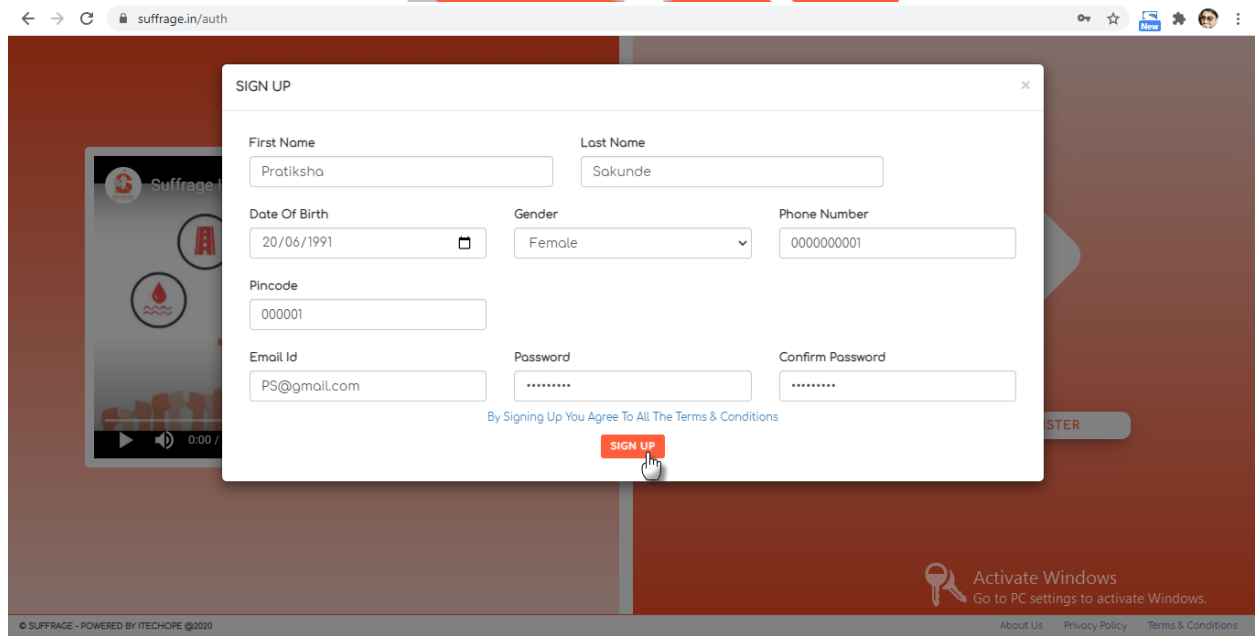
suffrage.in/auth

New

Suffrage I

0:00 /

ISTER

SIGN UP

×

First Name
Pratiksha

Last Name
Sakunde

Date Of Birth
20/06/1991

Gender
Female

Phone Number
0000000001

Pincode
000001

Email Id
PS@gmail.com

Password
•••••••••

Confirm Password
•••••••••

By Signing Up You Agree To All The Terms & Conditions

SIGN UP

Activate Windows
Go to PC settings to activate Windows.

© SUFFRAGE - POWERED BY ITECHOPE @2020

About Us Privacy Policy Terms & Conditions